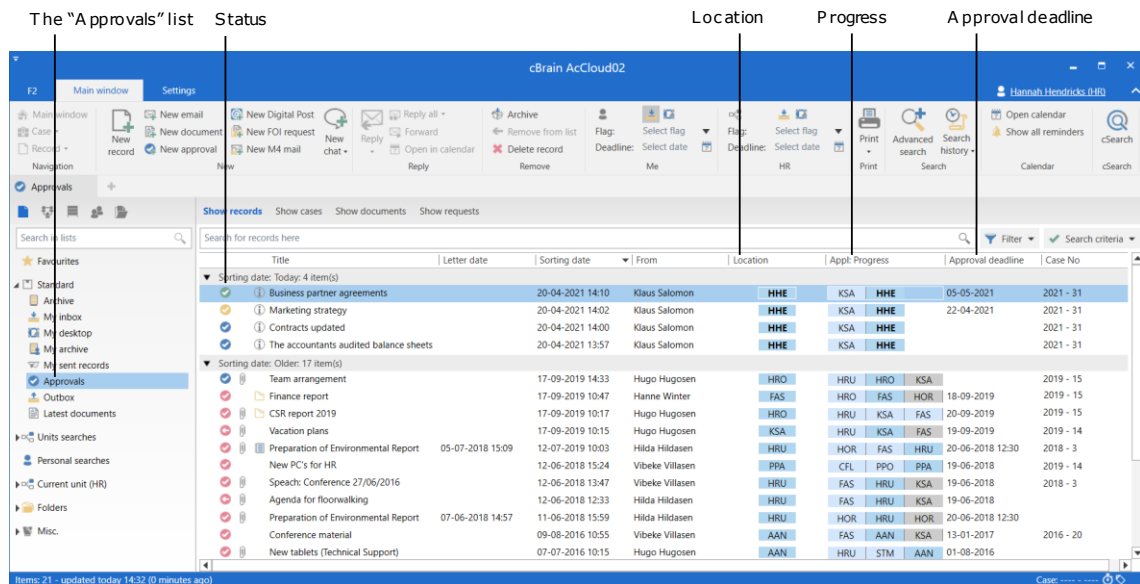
The "Approvals" list Status Location Progress Approval deadline

cBrain AcCloud02

F2 Main window Settings

Hannah Hendricks (HR)

Main window
Case
Record
Navigation

New record

New email
New document
New approval

New Digital Post
New FOI request
New M4 mail

New chat

New

Reply

Reply all
Forward
Open in calendar

Reply

Archive
Remove from list
Delete record

Remove

Flag: Select flag
Deadline: Select date

Me

Flag: Select flag
Deadline: Select date

HR

Print

Print

Advanced search

Search history

Search

Open calendar
Show all reminders

Calendar

cSearch

cSearch

Approvals

Search in lists

Favourites
Standard
Archive
My inbox
My desktop
My archive
My sent records
Approvals
Outbox
Latest documents
Units searches
Personal searches
Current unit (HR)
Folders
Misc.

Show records Show cases Show documents Show requests

Search for records here

Filter Search criteria

| Title | Letter date | Sorting date | From | Location | Appr. Progress | Approval deadline | Case No |
|---|---|---|---|---|---|---|---|
| Sorting date: Today: 4 item(s) | | | | | | | |
| Business partner agreements | | 20-04-2021 14:10 | Klaus Salomon | HHE | KSA HHE | 05-05-2021 | 2021 - 31 |
| Marketing strategy | | 20-04-2021 14:02 | Klaus Salomon | HHE | KSA HHE | 22-04-2021 | 2021 - 31 |
| Contracts updated | | 20-04-2021 14:00 | Klaus Salomon | HHE | KSA HHE | | 2021 - 31 |
| The accountants audited balance sheets | | 20-04-2021 13:57 | Klaus Salomon | HHE | KSA HHE | | 2021 - 31 |
| Sorting date: Older: 17 item(s) | | | | | | | |
| Team arrangement | | 17-09-2019 14:33 | Hugo Hugosen | HRO | HRU HRO KSA | | 2019 - 15 |
| Finance report | | 17-09-2019 10:47 | Hanne Winter | FAS | HRO FAS HOR | 18-09-2019 | 2019 - 15 |
| CSR report 2019 | | 17-09-2019 10:17 | Hugo Hugosen | HRO | HRU KSA FAS | 20-09-2019 | 2019 - 15 |
| Vacation plans | | 17-09-2019 10:15 | Hugo Hugosen | KSA | HRU FAS KSA | 19-09-2019 | 2019 - 14 |
| Preparation of Environmental Report | 05-07-2018 15:09 | 12-07-2019 10:03 | Hilda Hildasen | HRU | HOR FAS HRU | 20-06-2018 12:30 | 2018 - 3 |
| New PC's for HR | | 12-06-2018 15:24 | Vibeke Villasen | PPA | CFL PPO PPA | 19-06-2018 | 2019 - 14 |
| Speach: Conference 27/06/2016 | | 12-06-2018 13:47 | Hilda Hildasen | HRU | FAS HRU KSA | 19-06-2018 | 2018 - 3 |
| Agenda for floorwalking | | 12-06-2018 12:33 | Hilda Hildasen | HRU | FAS HRU KSA | 19-06-2018 | |
| Preparation of Environmental Report | 07-06-2018 14:57 | 11-06-2018 15:59 | Hilda Hildasen | HRU | HOR HRU HOR | 20-06-2018 12:30 | |
| Conference material | | 09-08-2016 10:55 | Vibeke Villasen | AAN | FAS AAN KSA | 13-01-2017 | 2016 - 20 |
| New tablets (Technical Support) | | 07-07-2016 10:15 | Hugo Hugosen | AAN | HRU STM AAN | 01-08-2016 | |

Items: 21 - updated today 14:32 (0 minutes ago)

Case: ---- - ----